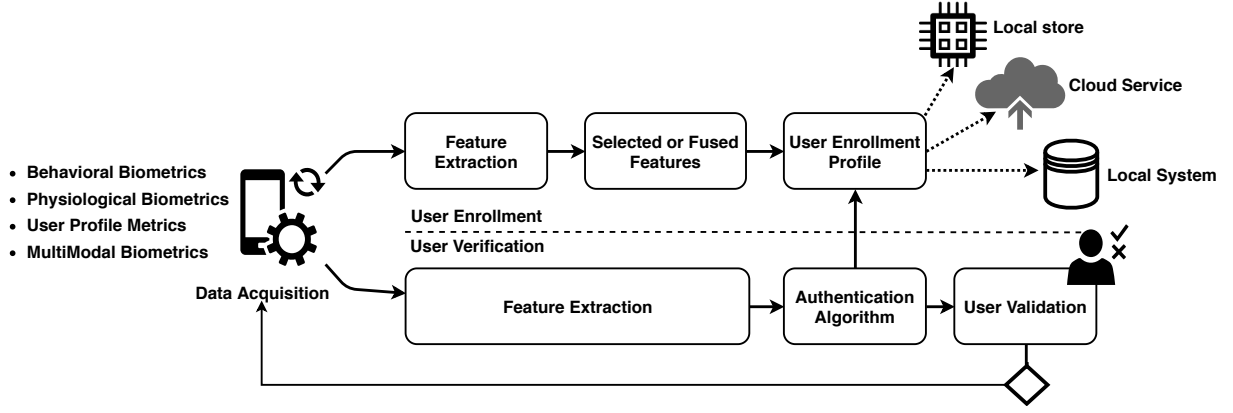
Local store

Cloud Service

Local System

- Behavioral Biometrics
- Physiological Biometrics
- User Profile Metrics
- MultiModal Biometrics

Feature Extraction

Selected or Fused Features

User Enrollment Profile

User Enrollment

User Verification

Data Acquisition

Feature Extraction

Authentication Algorithm

User Validation